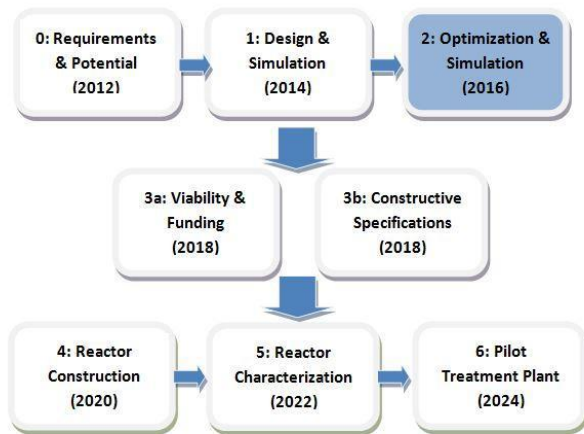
0: Requirements & Potential (2012)

1: Design & Simulation (2014)

2: Optimization & Simulation (2016)

3a: Viability & Funding (2018)

3b: Constructive Specifications (2018)

4: Reactor Construction (2020)

5: Reactor Characterization (2022)

6: Pilot Treatment Plant (2024)